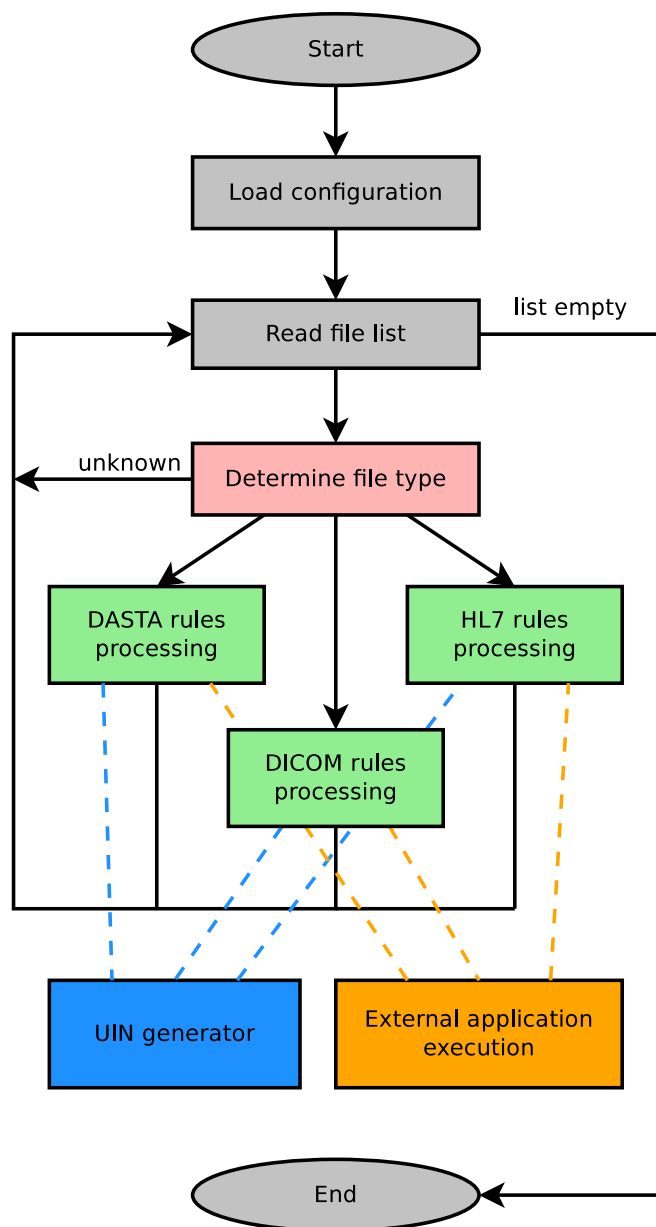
Start

Load configuration

Read file list

list empty

unknown

Determine file type

DASTA rules processing

HL7 rules processing

DICOM rules processing

UIN generator

External application execution

End